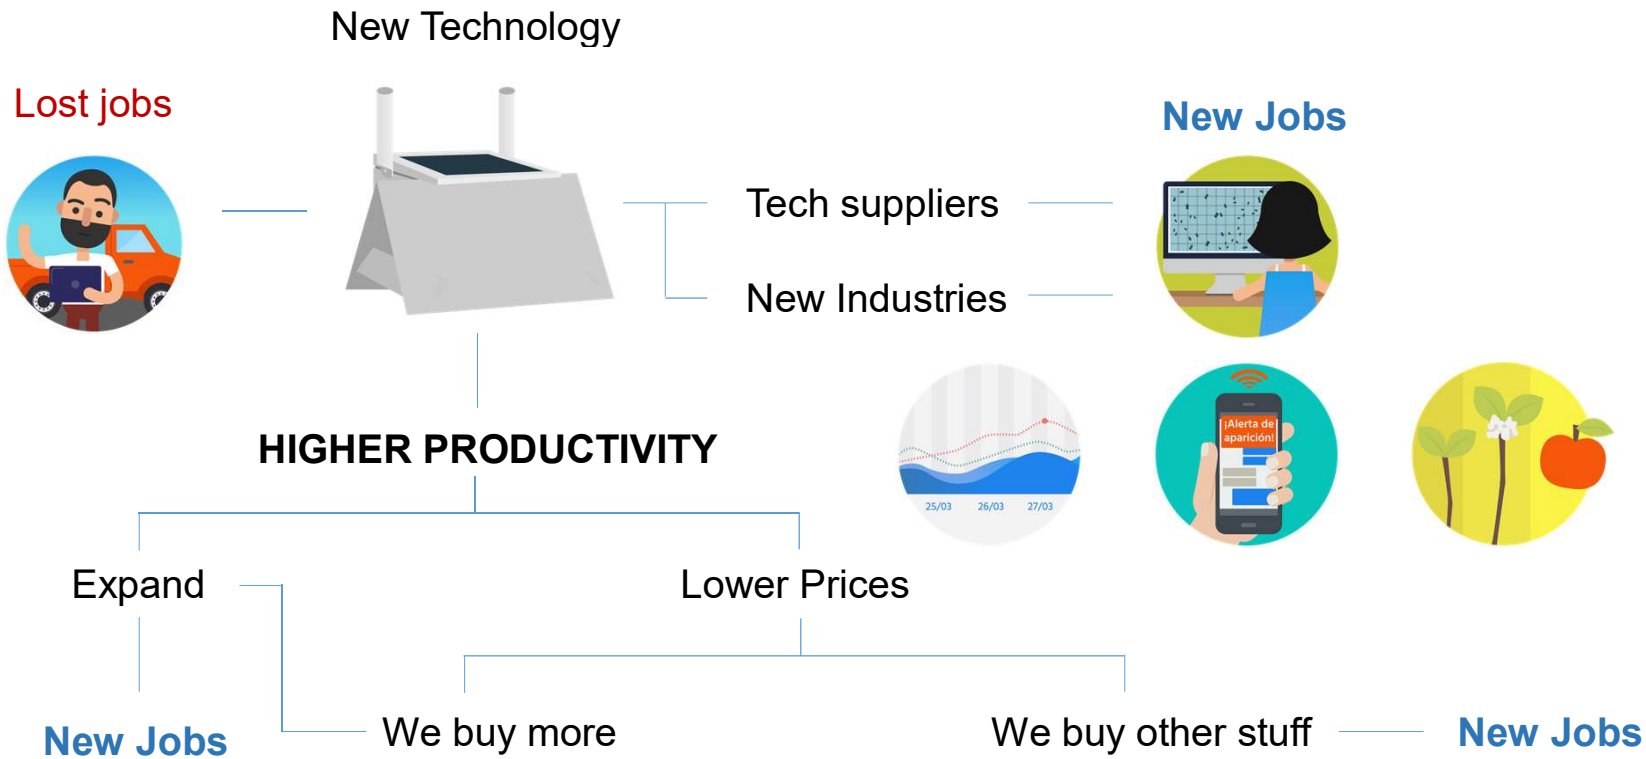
New Technology

Lost jobs

New Jobs

Tech suppliers

New Industries

25/03 26/03 27/03

¡Alerta de aparición!

HIGHER PRODUCTIVITY

Expand

Lower Prices

New Jobs

We buy more

We buy other stuff

New Jobs